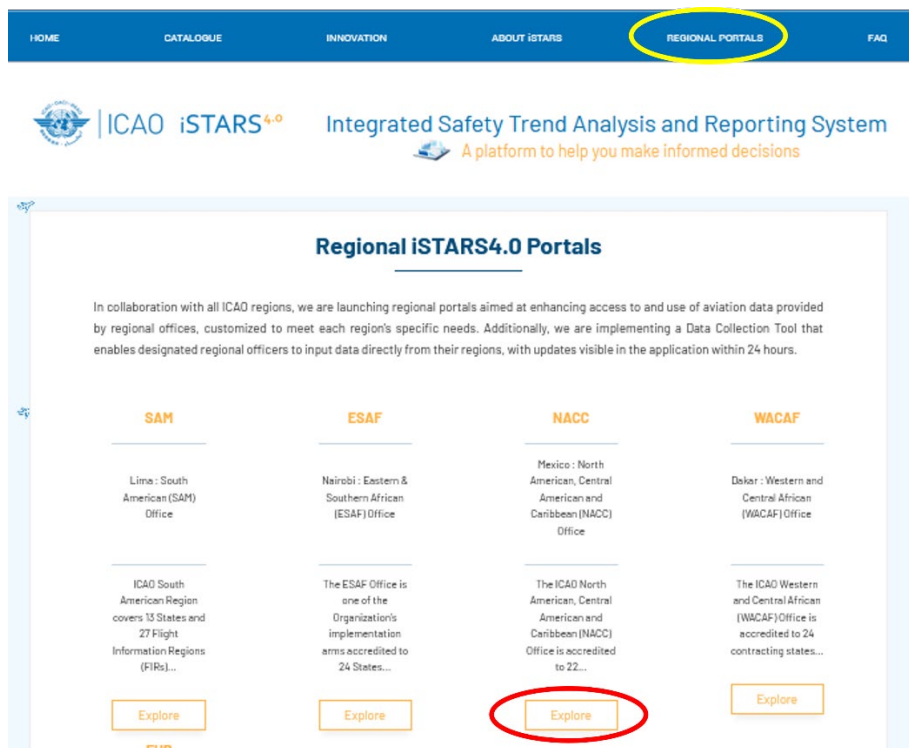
HOME CATALOGUE INNOVATION ABOUT iSTARS REGIONAL PORTALS FAQ

ICAO iSTARS4.0

Integrated Safety Trend Analysis and Reporting System

A platform to help you make informed decisions

Regional iSTARS4.0 Portals

In collaboration with all ICAO regions, we are launching regional portals aimed at enhancing access to and use of aviation data provided by regional offices, customized to meet each region's specific needs. Additionally, we are implementing a Data Collection Tool that enables designated regional officers to input data directly from their regions, with updates visible in the application within 24 hours.

SAM

Lima : South American (SAM) Office

ICAO South American Region covers 13 States and 27 Flight Information Regions (FIRs)...

Explore

ESAF

Nairobi : Eastern & Southern African (ESAF) Office

The ESAF Office is one of the Organization's implementation arms accredited to 24 States...

Explore

NACC

Mexico : North American, Central American and Caribbean (NACC) Office

The ICAO North American, Central American and Caribbean (NACC) Office is accredited to 22...

Explore

WACAF

Dakar : Western and Central African (WACAF) Office

The ICAO Western and Central African (WACAF) Office is accredited to 24 contracting states...

Explore